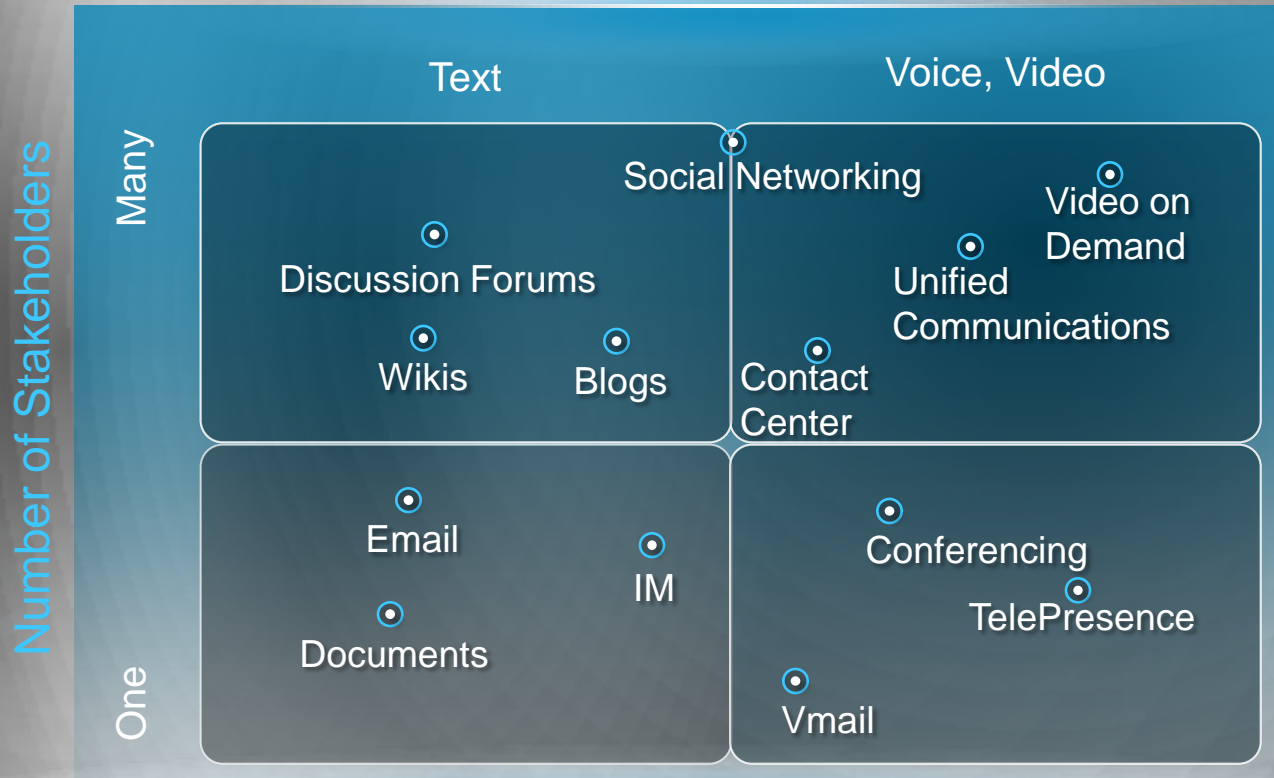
Number of Stakeholders

Text

Voice, Video

Many

One

Social Networking

Video on Demand

Discussion Forums

Unified Communications

Wikis

Blogs

Contact Center

Email

IM

Documents

Conferencing

TelePresence

Vmail